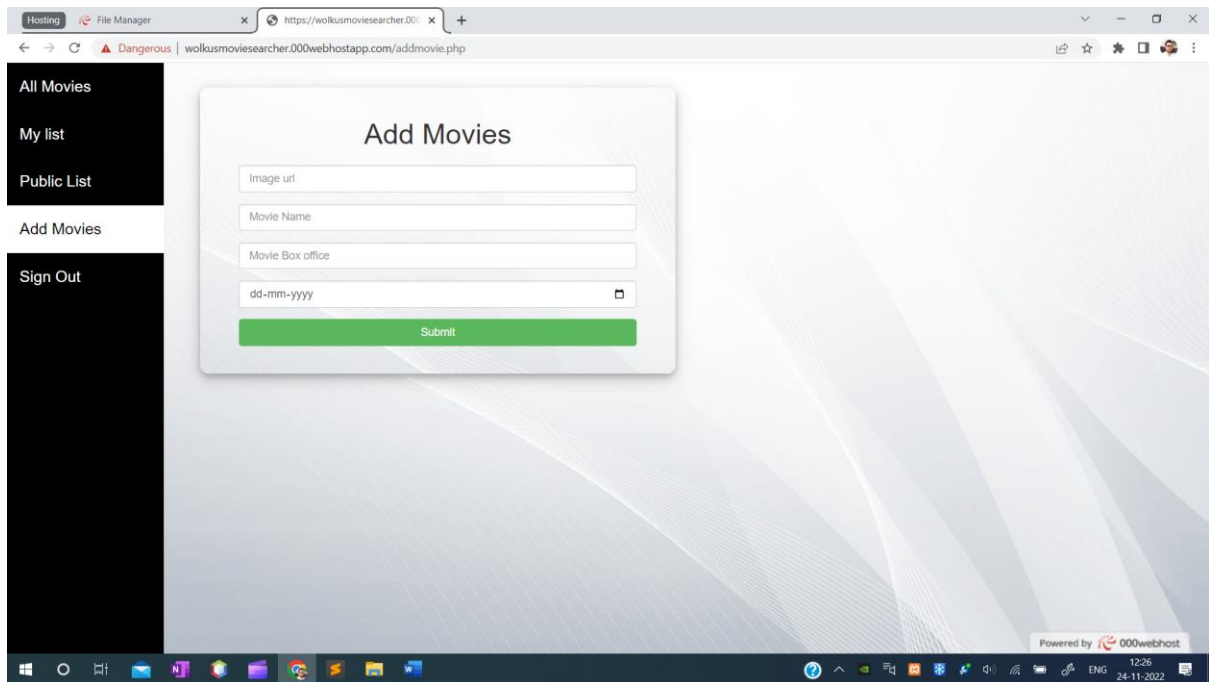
Hosting File Manager × https://wolkusmoviesearcher.000 × +

Dangerous | wolkusmoviesearcher.000webhostapp.com/addmovie.php

All Movies
My list
Public List
Add Movies
Sign Out

Add Movies

Image url

Movie Name

Movie Box office

dd-mm-yyyy

Submit

Powered by 000webhost

ENG 12:26 24-11-2022